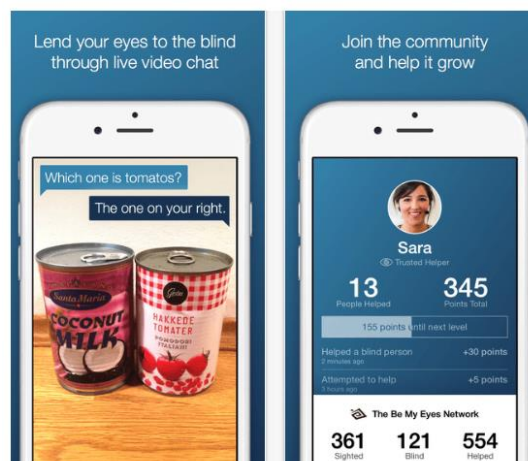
Lend your eyes to the blind through live video chat

Which one is tomatos?

The one on your right.

Santa Maria
COCONUT MILK

HAKKEDE TOMATER

Join the community and help it grow

Sara
Trusted Helper

13
People Helped

345
Points Total

155 points until next level

Helped a blind person
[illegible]
+30 points

Attempted to help
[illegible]
+5 points

The Be My Eyes Network

361
Sighted

121
Blind

554
Helped